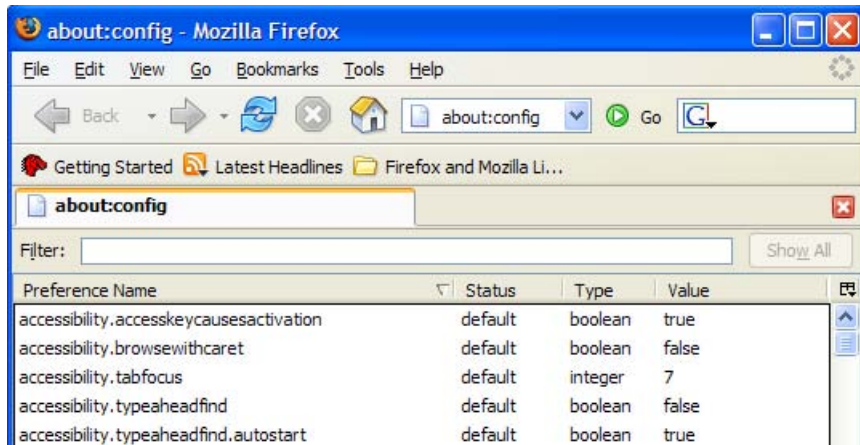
about:config - Mozilla Firefox

File Edit View Go Bookmarks Tools Help

Back about:config Go

Getting Started Latest Headlines Firefox and Mozilla Li...

about:config

Filter: Show All

| Preference Name | Status | Type | Value |
|---|---|---|---|
| accessibility.accesskeycausesactivation | default | boolean | true |
| accessibility.browsewithcaret | default | boolean | false |
| accessibility.tabfocus | default | integer | 7 |
| accessibility.typeaheadfind | default | boolean | false |
| accessibility.typeaheadfind.autostart | default | boolean | true |